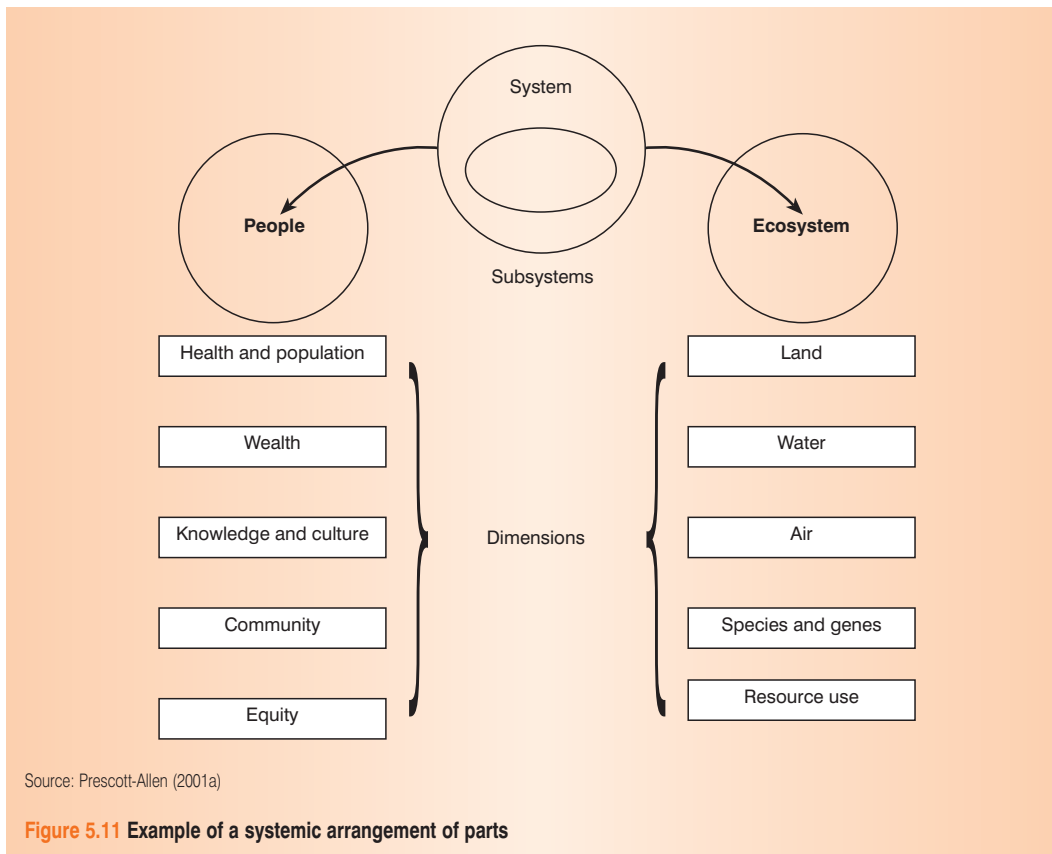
System

People

Ecosystem

Subsystems

Health and population

Wealth

Knowledge and culture

Community

Equity

Dimensions

Land

Water

Air

Species and genes

Resource use

Source: Prescott-Allen (2001a)

Figure 5.11 Example of a systemic arrangement of parts